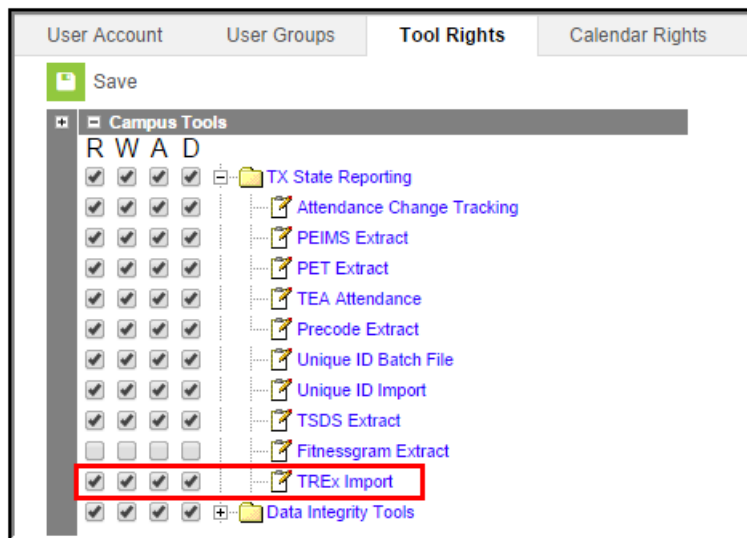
User Account | User Groups | Tool Rights | Calendar Rights

Save

Campus Tools

R W A D

TX State Reporting

Attendance Change Tracking

PEIMS Extract

PET Extract

TEA Attendance

Precode Extract

Unique ID Batch File

Unique ID Import

TSDS Extract

Fitnessgram Extract

TREx Import

Data Integrity Tools